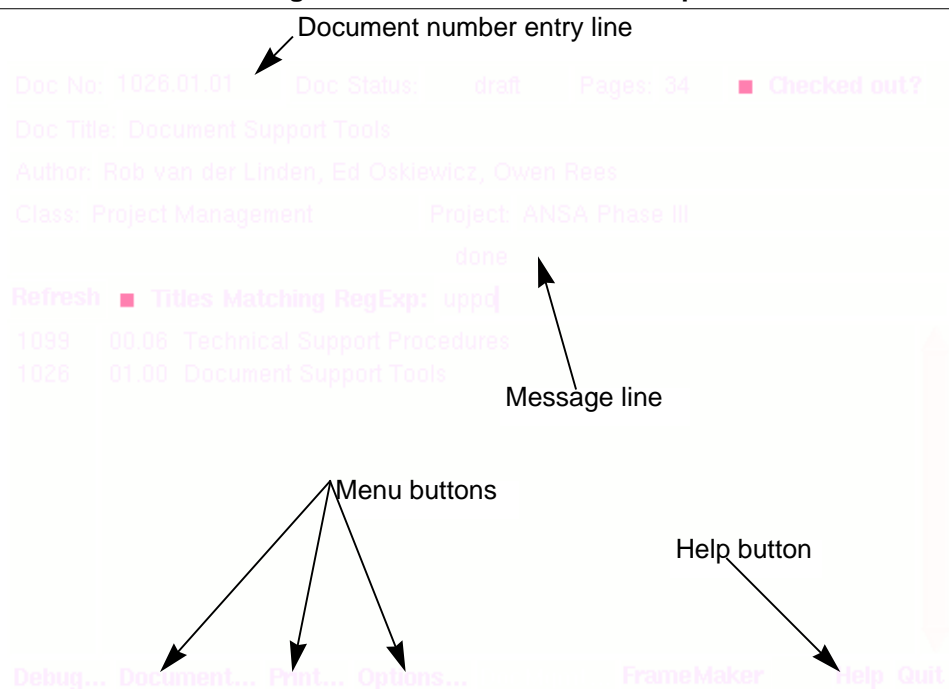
Document number entry line

Doc No: 1026.01.01 Doc Status: draft Pages: 34 Checked out?

Doc Title: Document Support Tools

Author: Rob van der Linden, Ed Oskiewicz, Owen Rees

Class: Project Management Project: ANSA Phase III

done

Refresh Titles Matching RegExp: uppo

1099 00.06 Technical Support Procedures

1026 01.00 Document Support Tools

Message line

Menu buttons

Help button

Debug... Document... Print... Options... FrameMaker Help Quit